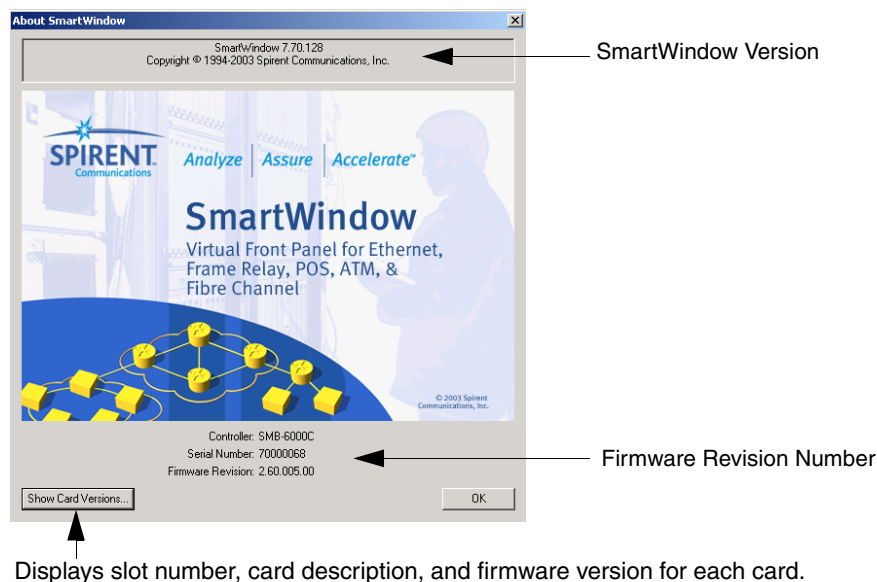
About SmartWindow

SmartWindow 7.70.128
Copyright © 1994-2003 Spirent Communications, Inc.

SmartWindow Version

SPIRENT Communications

Analyze | Assure | Accelerate™

SmartWindow

Virtual Front Panel for Ethernet, Frame Relay, POS, ATM, & Fibre Channel

© 2003 Spirent Communications, Inc.

Controller: SMB-6000C
Serial Number: 70000068
Firmware Revision: 2.60.005.00

Firmware Revision Number

Show Card Versions...

OK

Displays slot number, card description, and firmware version for each card.